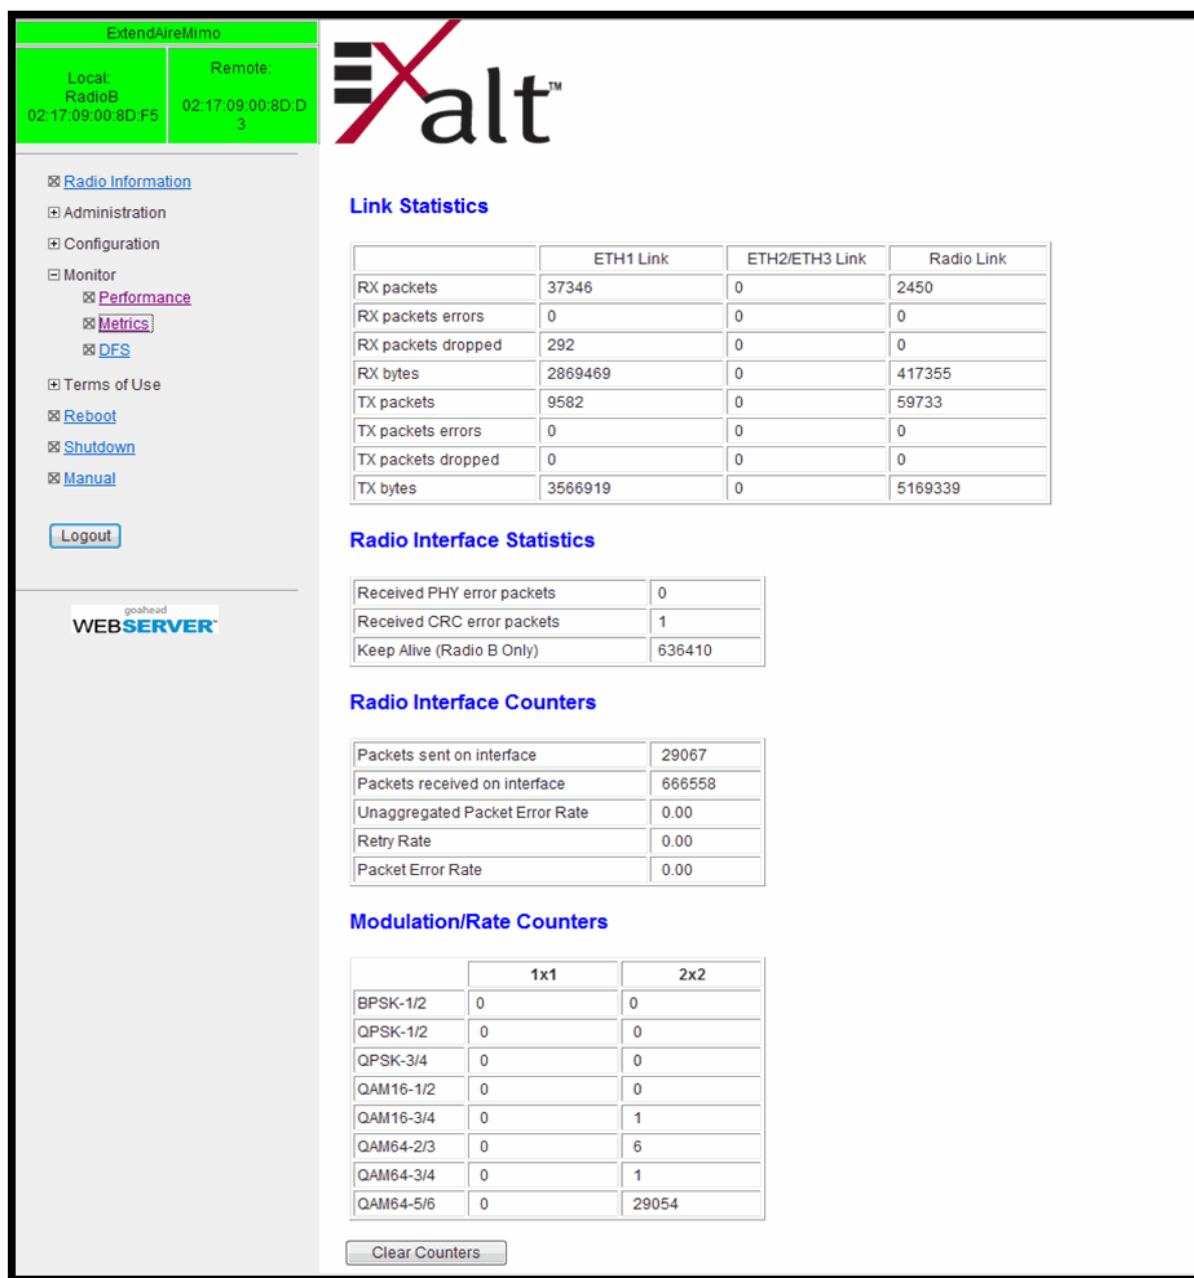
ExtendAireMimo

Local:
RadioB
02:17:09:00:8D:F5

Remote:
02:17:09:00:8D:D3

Radio Information
Administration
Configuration
Monitor
Performance
Metrics
DFS
Terms of Use
Reboot
Shutdown
Manual

Logout

goahead
WEBSERVER

Xalt™

Link Statistics

| | ETH1 Link | ETH2/ETH3 Link | Radio Link |
|---|---|---|---|
| RX packets | 37346 | 0 | 2450 |
| RX packets errors | 0 | 0 | 0 |
| RX packets dropped | 292 | 0 | 0 |
| RX bytes | 2869469 | 0 | 417355 |
| TX packets | 9582 | 0 | 59733 |
| TX packets errors | 0 | 0 | 0 |
| TX packets dropped | 0 | 0 | 0 |
| TX bytes | 3566919 | 0 | 5169339 |

Radio Interface Statistics

| Received PHY error packets | 0 |
|---|---|
| Received CRC error packets | 1 |
| Keep Alive (Radio B Only) | 636410 |

Radio Interface Counters

| Packets sent on interface | 29067 |
|---|---|
| Packets received on interface | 666558 |
| Unaggregated Packet Error Rate | 0.00 |
| Retry Rate | 0.00 |
| Packet Error Rate | 0.00 |

Modulation/Rate Counters

| | 1x1 | 2x2 |
|---|---|---|
| BPSK-1/2 | 0 | 0 |
| QPSK-1/2 | 0 | 0 |
| QPSK-3/4 | 0 | 0 |
| QAM16-1/2 | 0 | 0 |
| QAM16-3/4 | 0 | 1 |
| QAM64-2/3 | 0 | 6 |
| QAM64-3/4 | 0 | 1 |
| QAM64-5/6 | 0 | 29054 |

Clear Counters